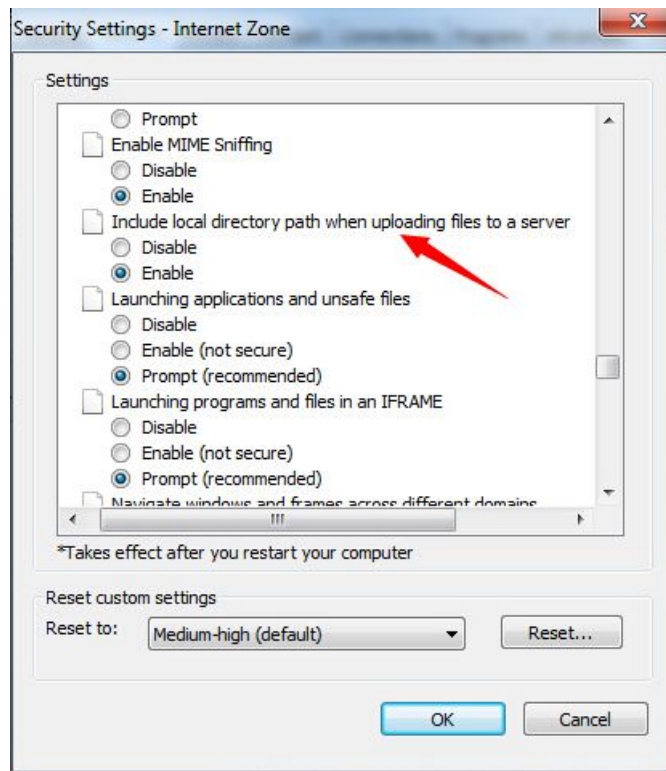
Security Settings - Internet Zone

Settings

Prompt
Enable MIME Sniffing
Disable
Enable
Include local directory path when uploading files to a server
Disable
Enable
Launching applications and unsafe files
Disable
Enable (not secure)
Prompt (recommended)
Launching programs and files in an IFRAME
Disable
Enable (not secure)
Prompt (recommended)
Navigate windows and frames across different domains

*Takes effect after you restart your computer

Reset custom settings
Reset to: Medium-high (default)
Reset...

OK
Cancel